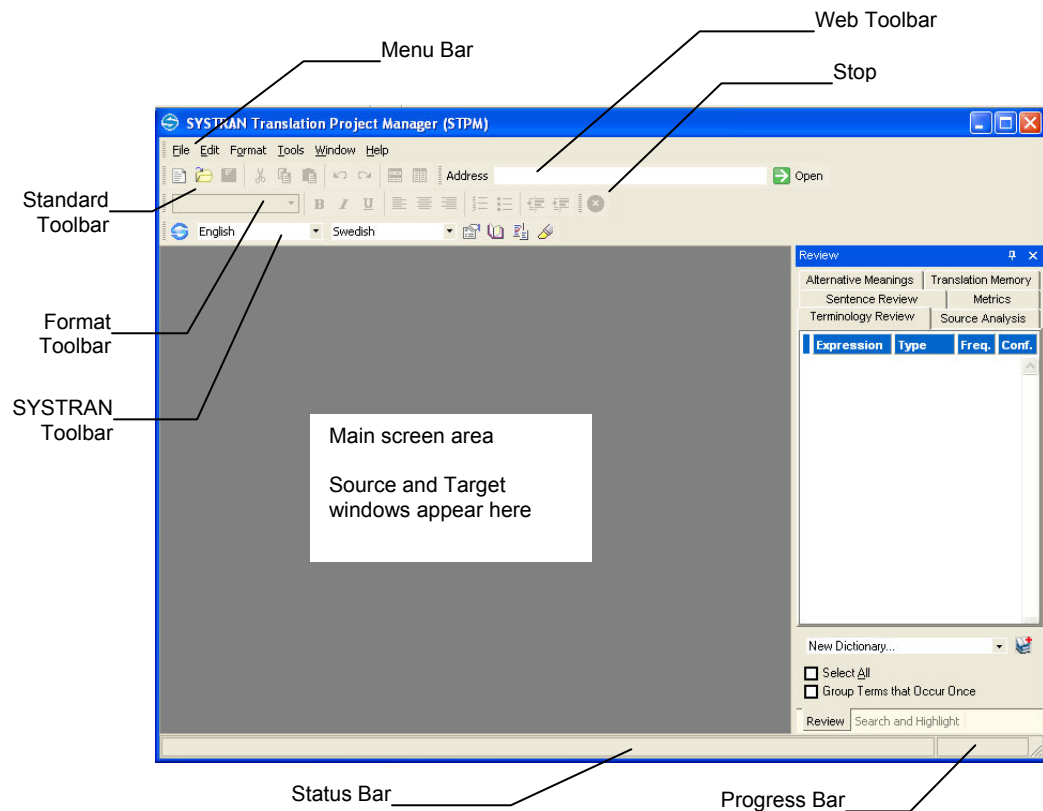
Menu Bar

Web Toolbar

Stop

SYSTRAN Translation Project Manager (STPM)

File Edit Format Tools Window Help

Address

Open

Standard Toolbar

B I U

English

Swedish

Review

Alternative Meanings | Translation Memory

Sentence Review | Metrics

Terminology Review | Source Analysis

| Expression | Type | Freq. | Conf. |
|---|---|---|---|

Format Toolbar

SYSTRAN Toolbar

Main screen area

Source and Target windows appear here

New Dictionary...

Select All

Group Terms that Occur Once

Review | Search and Highlight

Status Bar

Progress Bar